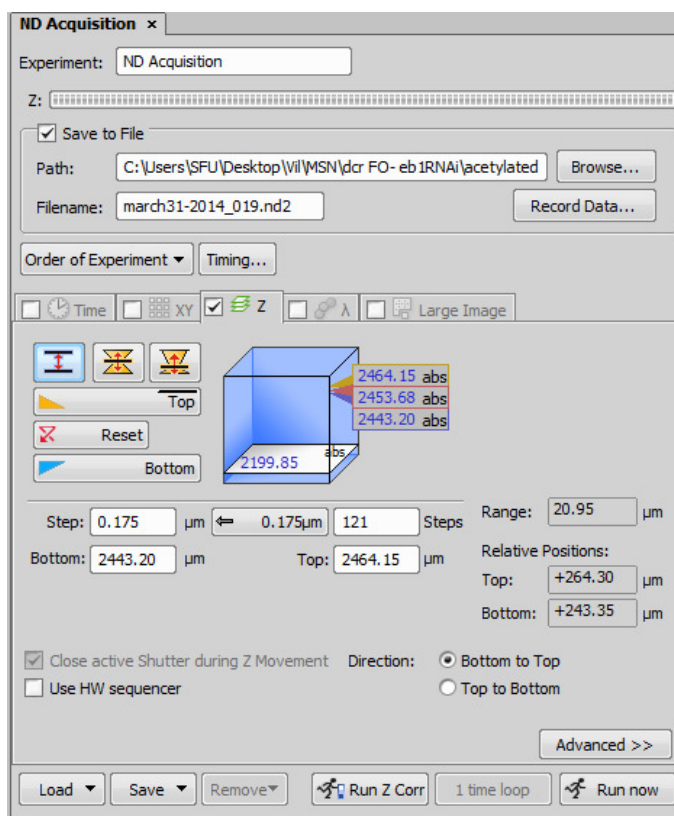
ND Acquisition ×

Experiment: ND Acquisition

Z:

Save to File

Path: C:\Users\SFU\Desktop\Vil\MSN\dcr FO- eb1RNAi\acetylated Browse...

Filename: march31-2014_019.nd2 Record Data...

Order of Experiment ▾ Timing...

Time XY Z λ Large Image

Top

Reset

Bottom

2464.15 abs
2453.68 abs
2443.20 abs

2199.85 abs

Step: 0.175 µm 0.175µm 121 Steps

Bottom: 2443.20 µm Top: 2464.15 µm

Range: 20.95 µm

Relative Positions:

Top: +264.30 µm

Bottom: +243.35 µm

Close active Shutter during Z Movement

Use HW sequencer

Direction: Bottom to Top

Top to Bottom

Advanced >>

Load ▾ Save ▾ Remove▾ Run Z Corr 1 time loop Run now